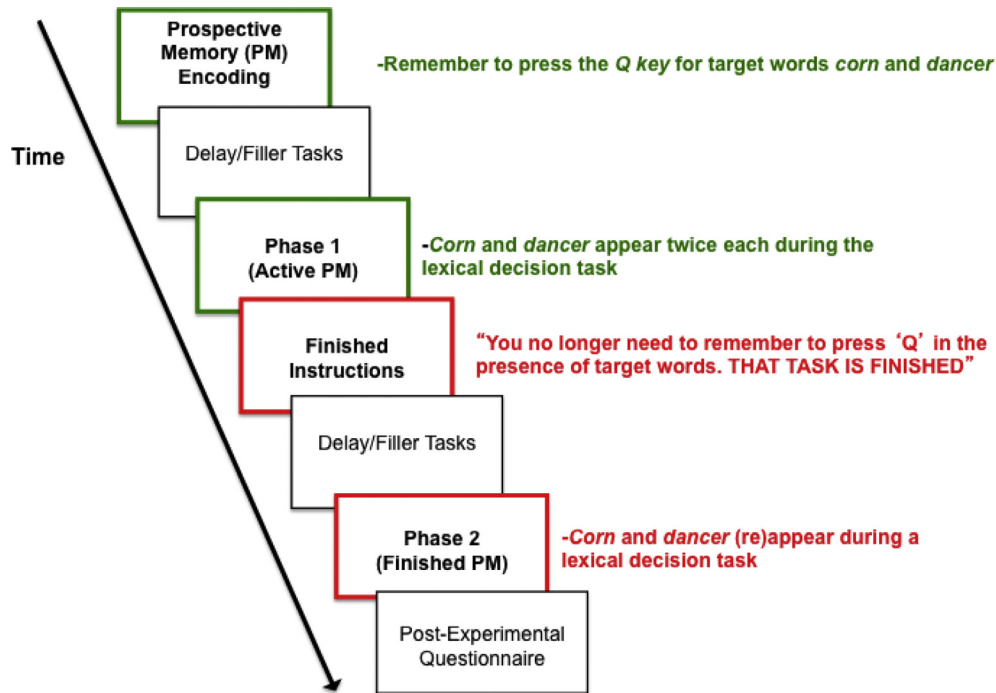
Time

Prospective Memory (PM) Encoding

-Remember to press the *Q key* for target words *corn* and *dancer*

Delay/Filler Tasks

Phase 1 (Active PM)

-*Corn* and *dancer* appear twice each during the lexical decision task

Finished Instructions

"You no longer need to remember to press 'Q' in the presence of target words. THAT TASK IS FINISHED"

Delay/Filler Tasks

Phase 2 (Finished PM)

-*Corn* and *dancer* (re)appear during a lexical decision task

Post-Experimental Questionnaire